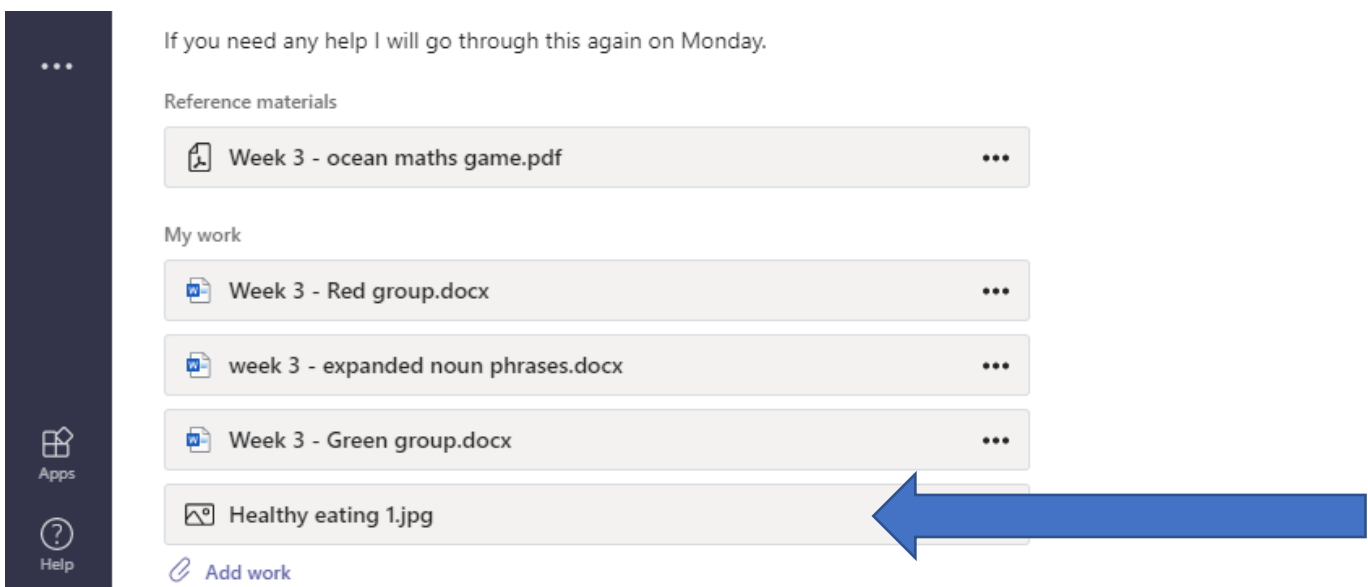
...

If you need any help I will go through this again on Monday.

Reference materials

Week 3 - ocean maths game.pdf ...

My work

Week 3 - Red group.docx ...

week 3 - expanded noun phrases.docx ...

Week 3 - Green group.docx ...

Healthy eating 1.jpg

Add work

Apps

Help